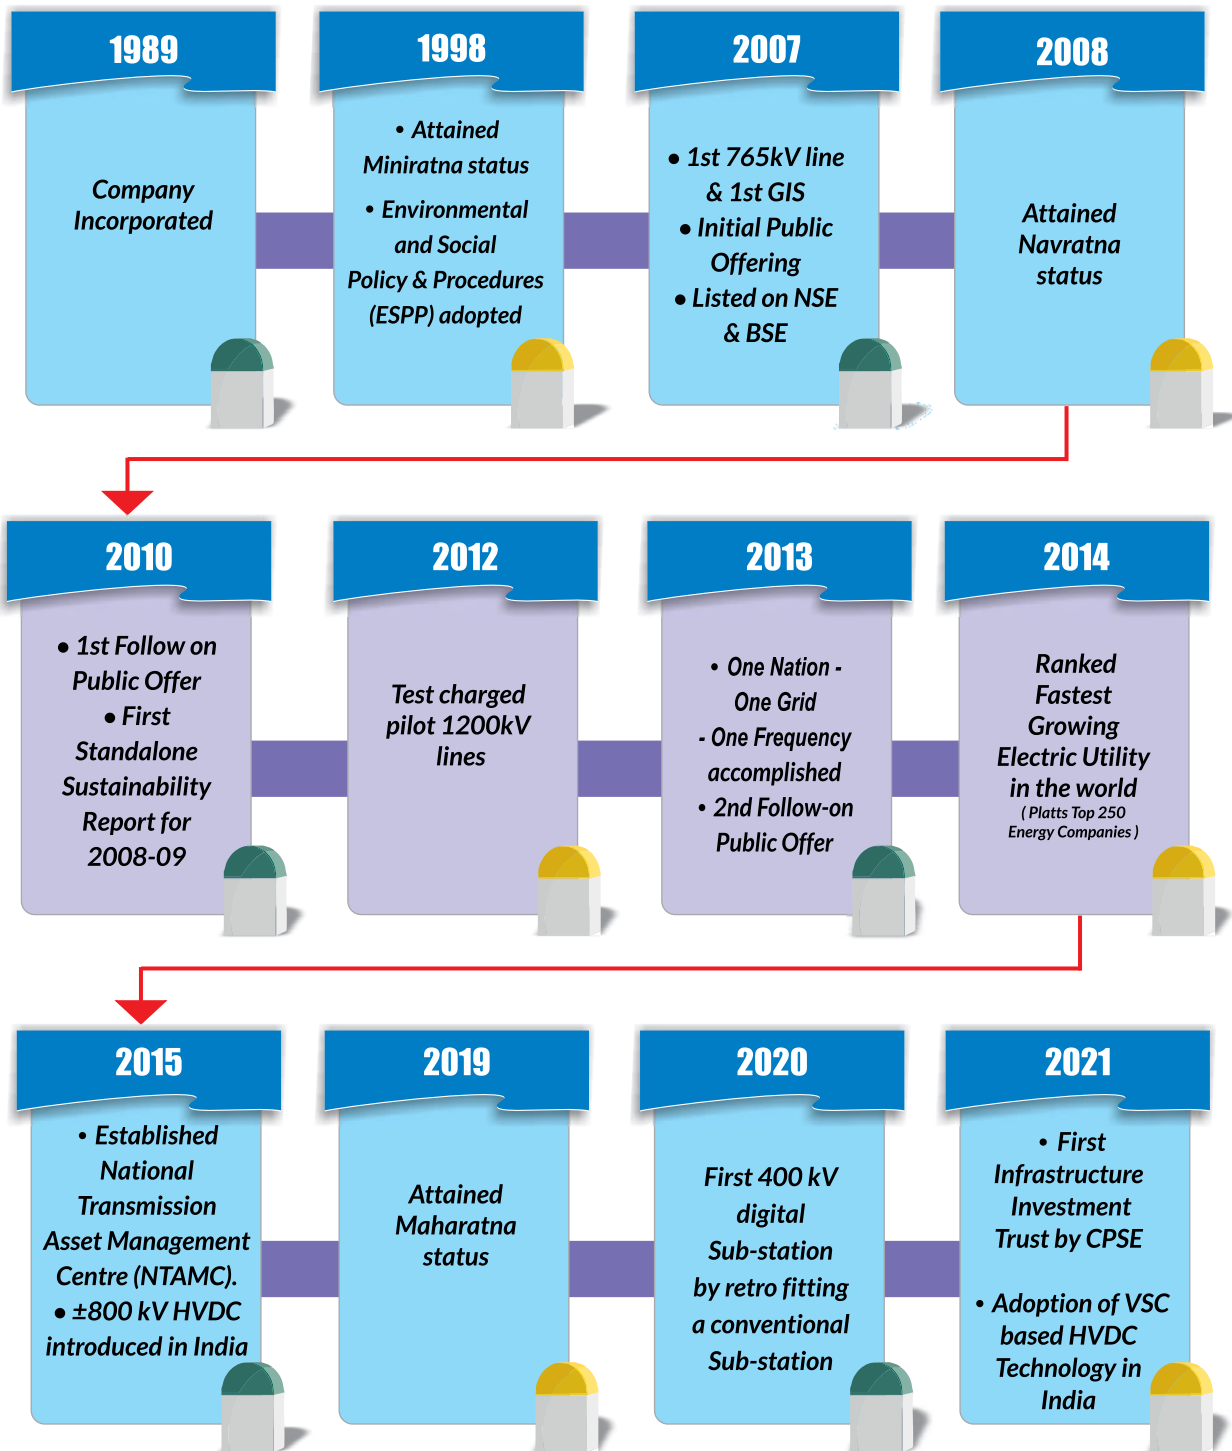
1989

Company Incorporated

1998

• Attained Miniratna status

• Environmental and Social Policy & Procedures (ESPP) adopted

2007

• 1st 765kV line & 1st GIS

• Initial Public Offering

• Listed on NSE & BSE

2008

Attained Navratna status

2010

• 1st Follow on Public Offer

• First Standalone Sustainability Report for 2008-09

2012

Test charged pilot 1200kV lines

2013

• One Nation - One Grid - One Frequency accomplished

• 2nd Follow-on Public Offer

2014

Ranked Fastest Growing Electric Utility in the world

( Platts Top 250 Energy Companies )

2015

• Established National Transmission Asset Management Centre (NTAMC).

• ±800 kV HVDC introduced in India

2019

Attained Maharatna status

2020

First 400 kV digital Sub-station by retro fitting a conventional Sub-station

2021

• First Infrastructure Investment Trust by CPSE

• Adoption of VSC based HVDC Technology in India